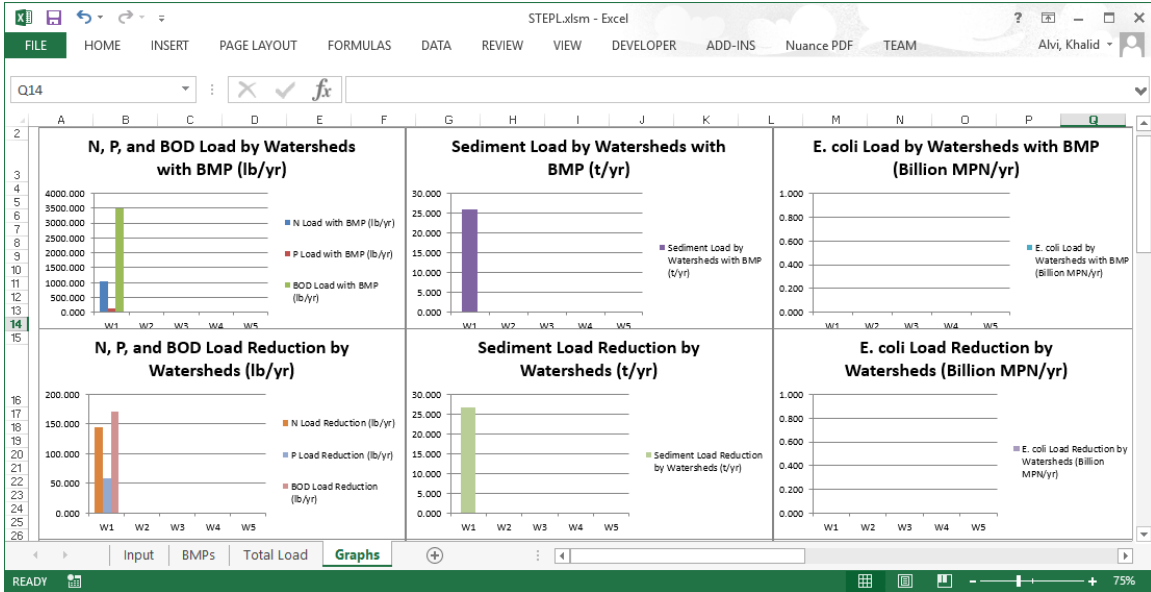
STEPL.xlsm - Excel

? – □ ×

FILE HOME INSERT PAGE LAYOUT FORMULAS DATA REVIEW VIEW DEVELOPER ADD-INS Nuance PDF TEAM Alvi, Khalid

Q14

$fx$

A B C D E F G H I J K L M N O P Q

2 3 4 5 6 7 8 9 10 11 12 13 14 15 16 17 18 19 20 21 22 23 24 25 26

N, P, and BOD Load by Watersheds with BMP (lb/yr)

4000.000
3500.000
3000.000
2500.000
2000.000
1500.000
1000.000
500.000
0.000

W1 W2 W3 W4 W5

N Load with BMP (lb/yr)
P Load with BMP (lb/yr)
BOD Load with BMP (lb/yr)

Sediment Load by Watersheds with BMP (t/yr)

30.000
25.000
20.000
15.000
10.000
5.000
0.000

W1 W2 W3 W4 W5

Sediment Load by Watersheds with BMP (t/yr)

E. coli Load by Watersheds with BMP (Billion MPN/yr)

1.000
0.800
0.600
0.400
0.200
0.000

W1 W2 W3 W4 W5

E. coli Load by Watersheds with BMP (Billion MPN/yr)

N, P, and BOD Load Reduction by Watersheds (lb/yr)

200.000
150.000
100.000
50.000
0.000

W1 W2 W3 W4 W5

N Load Reduction (lb/yr)
P Load Reduction (lb/yr)
BOD Load Reduction (lb/yr)

Sediment Load Reduction by Watersheds (t/yr)

30.000
25.000
20.000
15.000
10.000
5.000
0.000

W1 W2 W3 W4 W5

Sediment Load Reduction by Watersheds (t/yr)

E. coli Load Reduction by Watersheds (Billion MPN/yr)

1.000
0.800
0.600
0.400
0.200
0.000

W1 W2 W3 W4 W5

E. coli Load Reduction by Watersheds (Billion MPN/yr)

Input BMPs Total Load Graphs

READY

75%